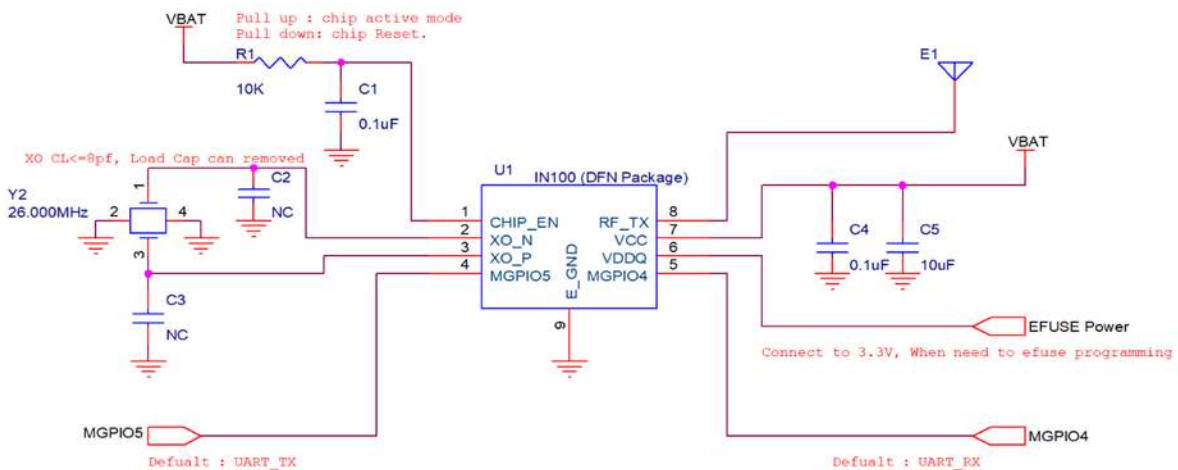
VBAT
Pull up : chip active mode
Pull down: chip Reset.
R1
10K
C1
0.1uF
E1
VBAT
XO CL<=8pf, Load Cap can removed
C2
NC
Y2
26.000MHz
1
2
4
3
U1
IN100 (DFN Package)
1 CHIP_EN
2 XO_N
3 XO_P
4 MGPIO5
E_GND
9
RF_TX 8
VCC 7
VDDQ 6
MGPIO4 5
C4
0.1uF
C5
10uF
C3
NC
EFUSE Power
Connect to 3.3V, When need to efuse programming
MGPIO5
Defualt : UART_TX
MGPIO4
Defualt : UART_RX